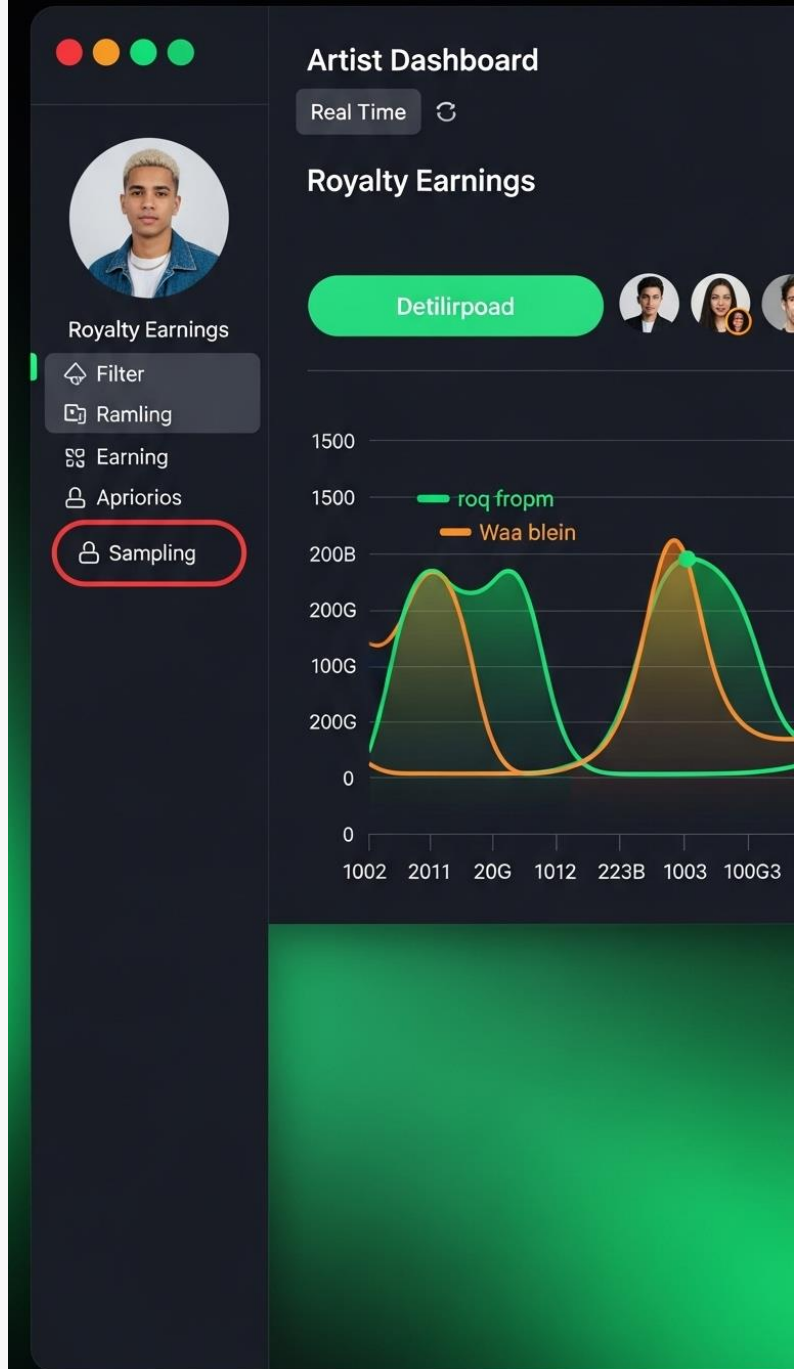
Royalty Earnings
Filter
Ramling
Earning
Apriorios
Sampling

Artist Dashboard
Real Time

Royalty Earnings

Detilirpoad

roq fropm
Waa blein

1500
1500
200B
200G
100G
200G
0
0

1002 2011 20G 1012 223B 1003 100G3